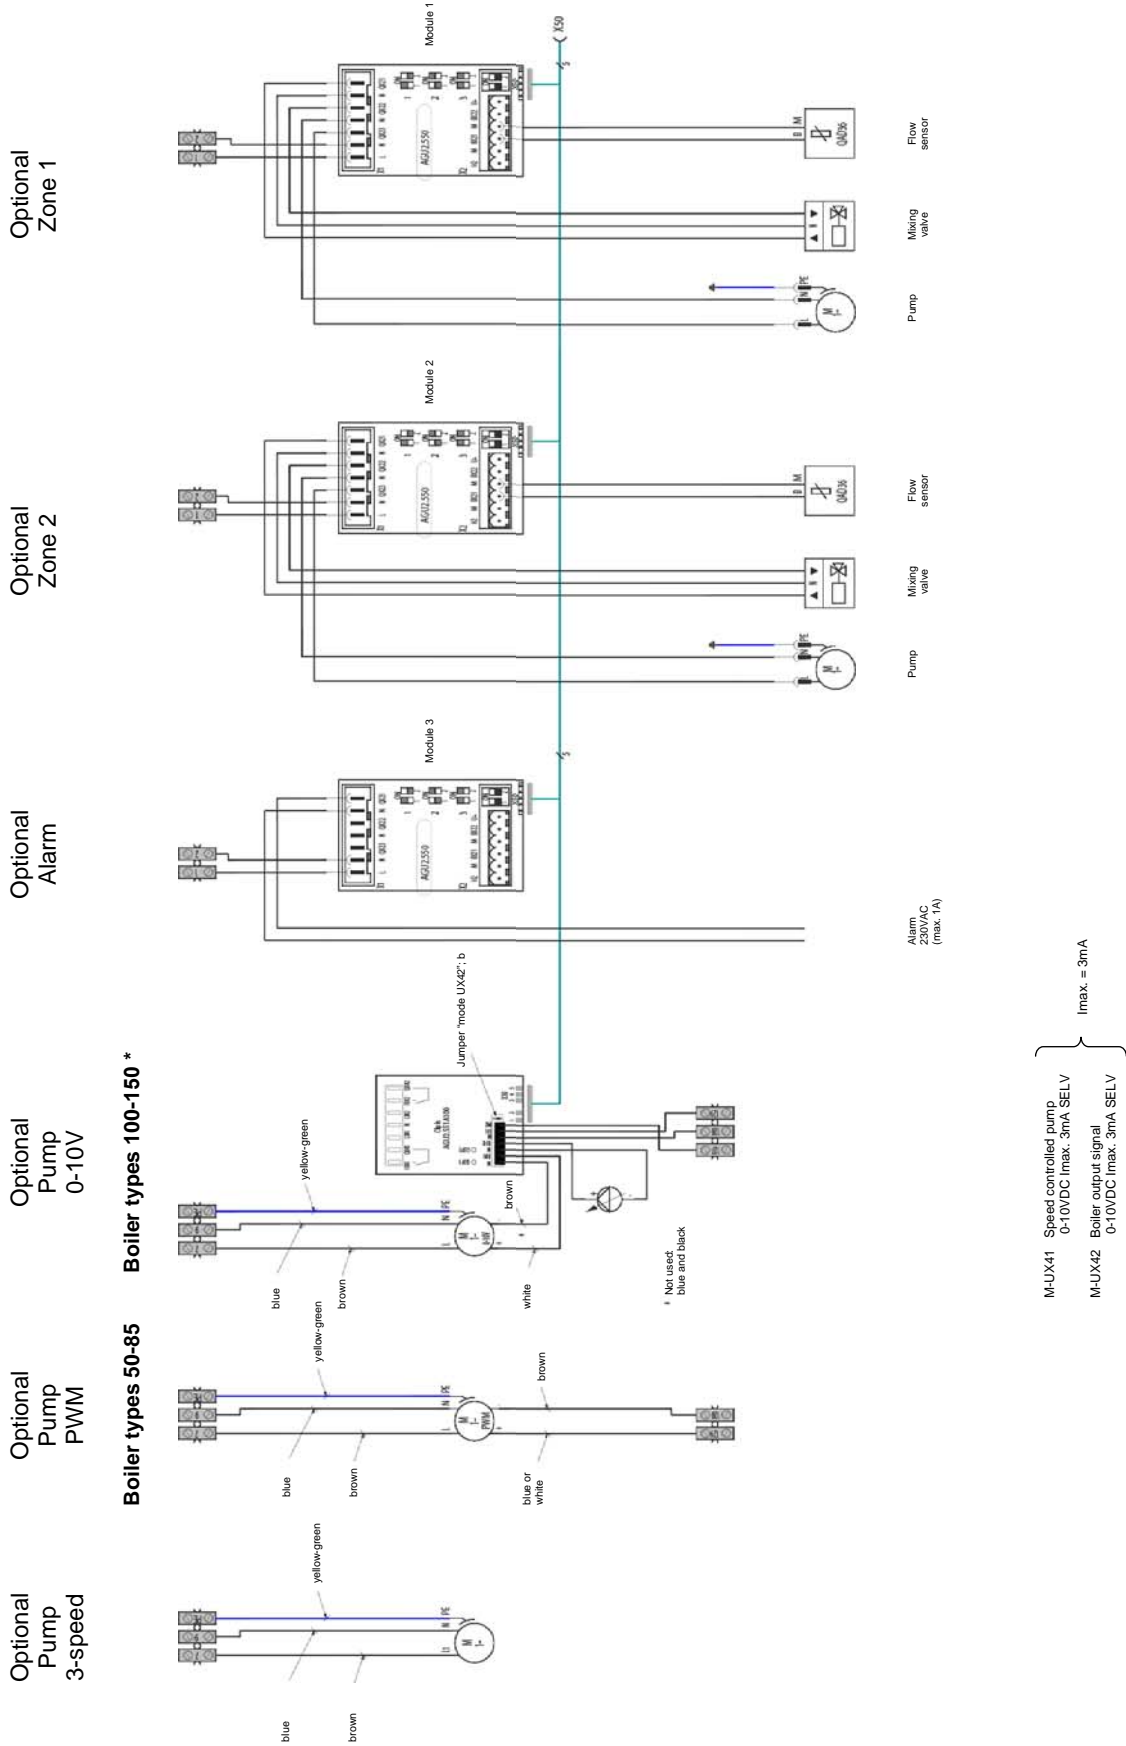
Optional Zone 1

Optional Zone 2

Optional Alarm

Optional Pump 0-10V

Optional Pump PWM

Optional Pump 3-speed

Boiler types 100-150 *

Boiler types 50-85

Module 1

X50

AGU2.550

QAD36

Flow sensor

Mixing valve

Pump

Module 2

AGU2.550

QAD36

Flow sensor

Mixing valve

Pump

Module 3

AGU2.550

Alarm 230VAC (max. 1A)

Jumper "mode UX42": b

yellow-green

brown

blue

brown

white

* Not used: blue and black

yellow-green

brown

blue

brown

blue or white

yellow-green

blue

brown

M-UX41 Speed controlled pump 0-10VDC Imax. 3mA SELV

M-UX42 Boiler output signal 0-10VDC Imax. 3mA SELV

Imax. = 3mA